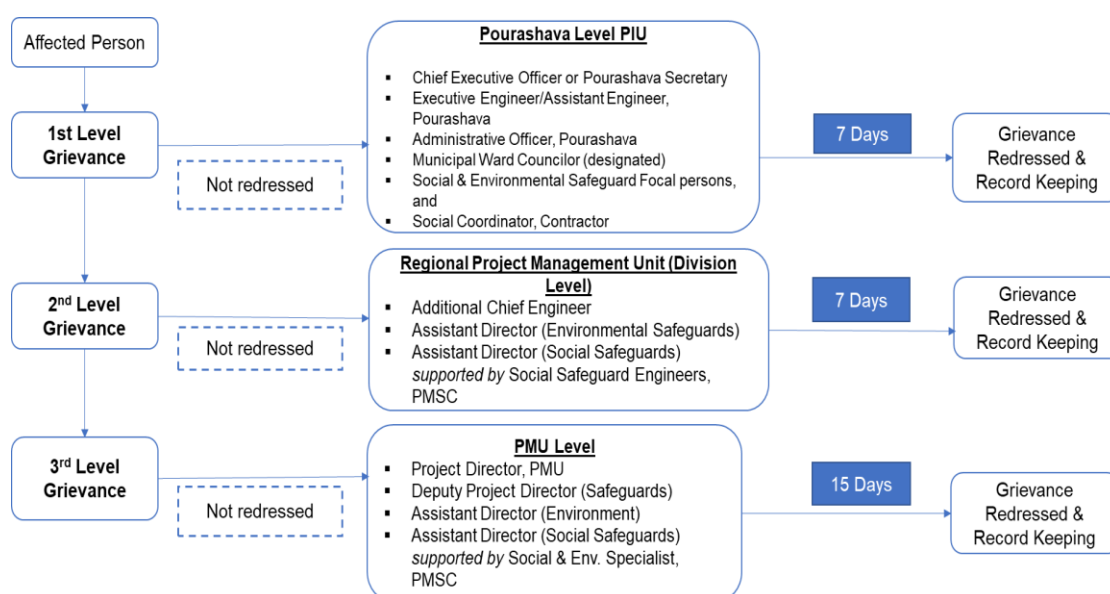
Affected Person

1st Level Grievance

Not redressed

Pourashava Level PIU

- Chief Executive Officer or Pourashava Secretary
- Executive Engineer/Assistant Engineer, Pourashava
- Administrative Officer, Pourashava
- Municipal Ward Councilor (designated)
- Social & Environmental Safeguard Focal persons, and
- Social Coordinator, Contractor

7 Days

Grievance Redressed & Record Keeping

2nd Level Grievance

Not redressed

Regional Project Management Unit (Division Level)

- Additional Chief Engineer
- Assistant Director (Environmental Safeguards)
- Assistant Director (Social Safeguards) *supported by* Social Safeguard Engineers, PMSC

7 Days

Grievance Redressed & Record Keeping

3rd Level Grievance

Not redressed

PMU Level

- Project Director, PMU
- Deputy Project Director (Safeguards)
- Assistant Director (Environment)
- Assistant Director (Social Safeguards) *supported by* Social & Env. Specialist, PMSC

15 Days

Grievance Redressed & Record Keeping